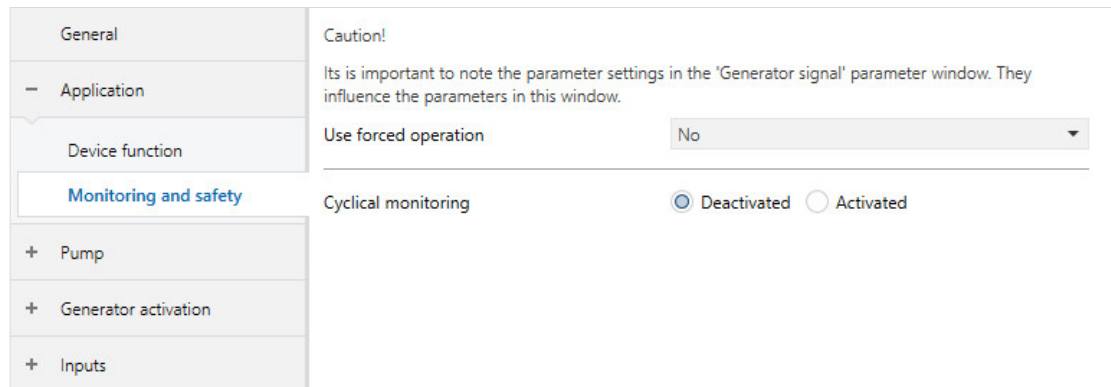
General

− Application

Device function

Monitoring and safety

+ Pump

+ Generator activation

+ Inputs

Caution!

Its is important to note the parameter settings in the 'Generator signal' parameter window. They influence the parameters in this window.

Use forced operation | No

Cyclical monitoring | Deactivated | Activated